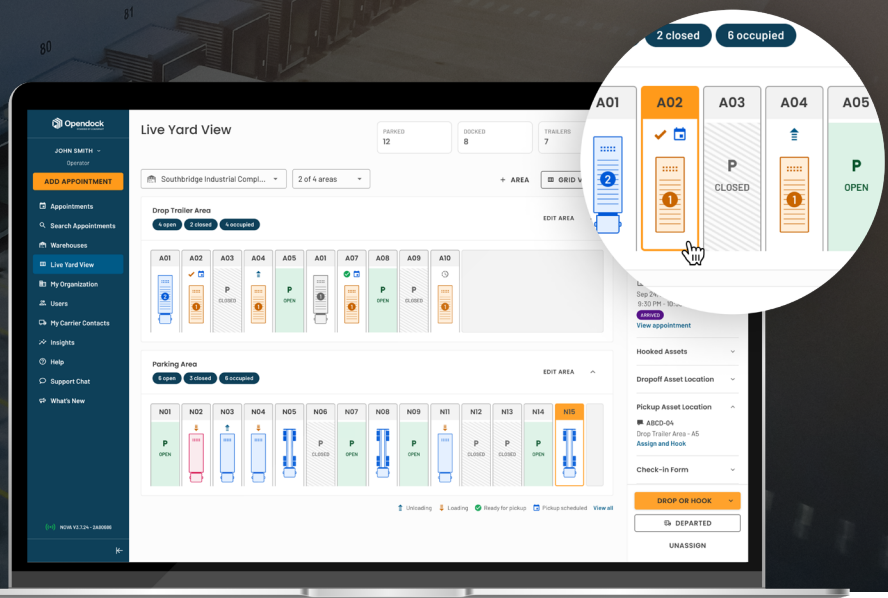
81
80

Opendock

JOHN SMITH
Operator

ADD APPOINTMENT

Appointments
Search Appointments
Warehouses
Live Yard View
My Organization
Users
My Carrier Contacts
Insights
Help
Support Chat
What's New

NOVA V2.7.24 - 2A00080

Live Yard View

PARKED
12

DOCKED
8

TRAILERS
7

Southbridge Industrial Compl...
2 of 4 areas
+ AREA
GRID V

Drop Trailer Area
4 open
2 closed
4 occupied
EDIT AREA

| A01 | A02 | A03 | A04 | A05 | A01 | A07 | A08 | A09 | A10 |
|---|---|---|---|---|---|---|---|---|---|
| 2 | 1 | P CLOSED | 1 | P OPEN | 1 | 1 | P OPEN | P CLOSED | 1 |

Parking Area
6 open
3 closed
6 occupied
EDIT AREA

| N01 | N02 | N03 | N04 | N05 | N06 | N07 | N08 | N09 | N11 | N12 | N13 | N14 | N15 |
|---|---|---|---|---|---|---|---|---|---|---|---|---|---|
| P OPEN | | | | | P CLOSED | P OPEN | | P OPEN | P OPEN | P CLOSED | P CLOSED | P OPEN | |

Unloading
Loading
Ready for pickup
Pickup scheduled
View all

2 closed
6 occupied

| A01 | A02 | A03 | A04 | A05 |
|---|---|---|---|---|
| 2 | 1 | P CLOSED | 1 | P OPEN |

Sep 24
9:30 PM - 10:
ARRIVED
View appointment

Hooked Assets
Dropoff Asset Location
Pickup Asset Location
ABCD-04
Drop Trailer Area - A5
Assign and Hook
Check-in Form

DROP OR HOOK
DEPARTED
UNASSIGN